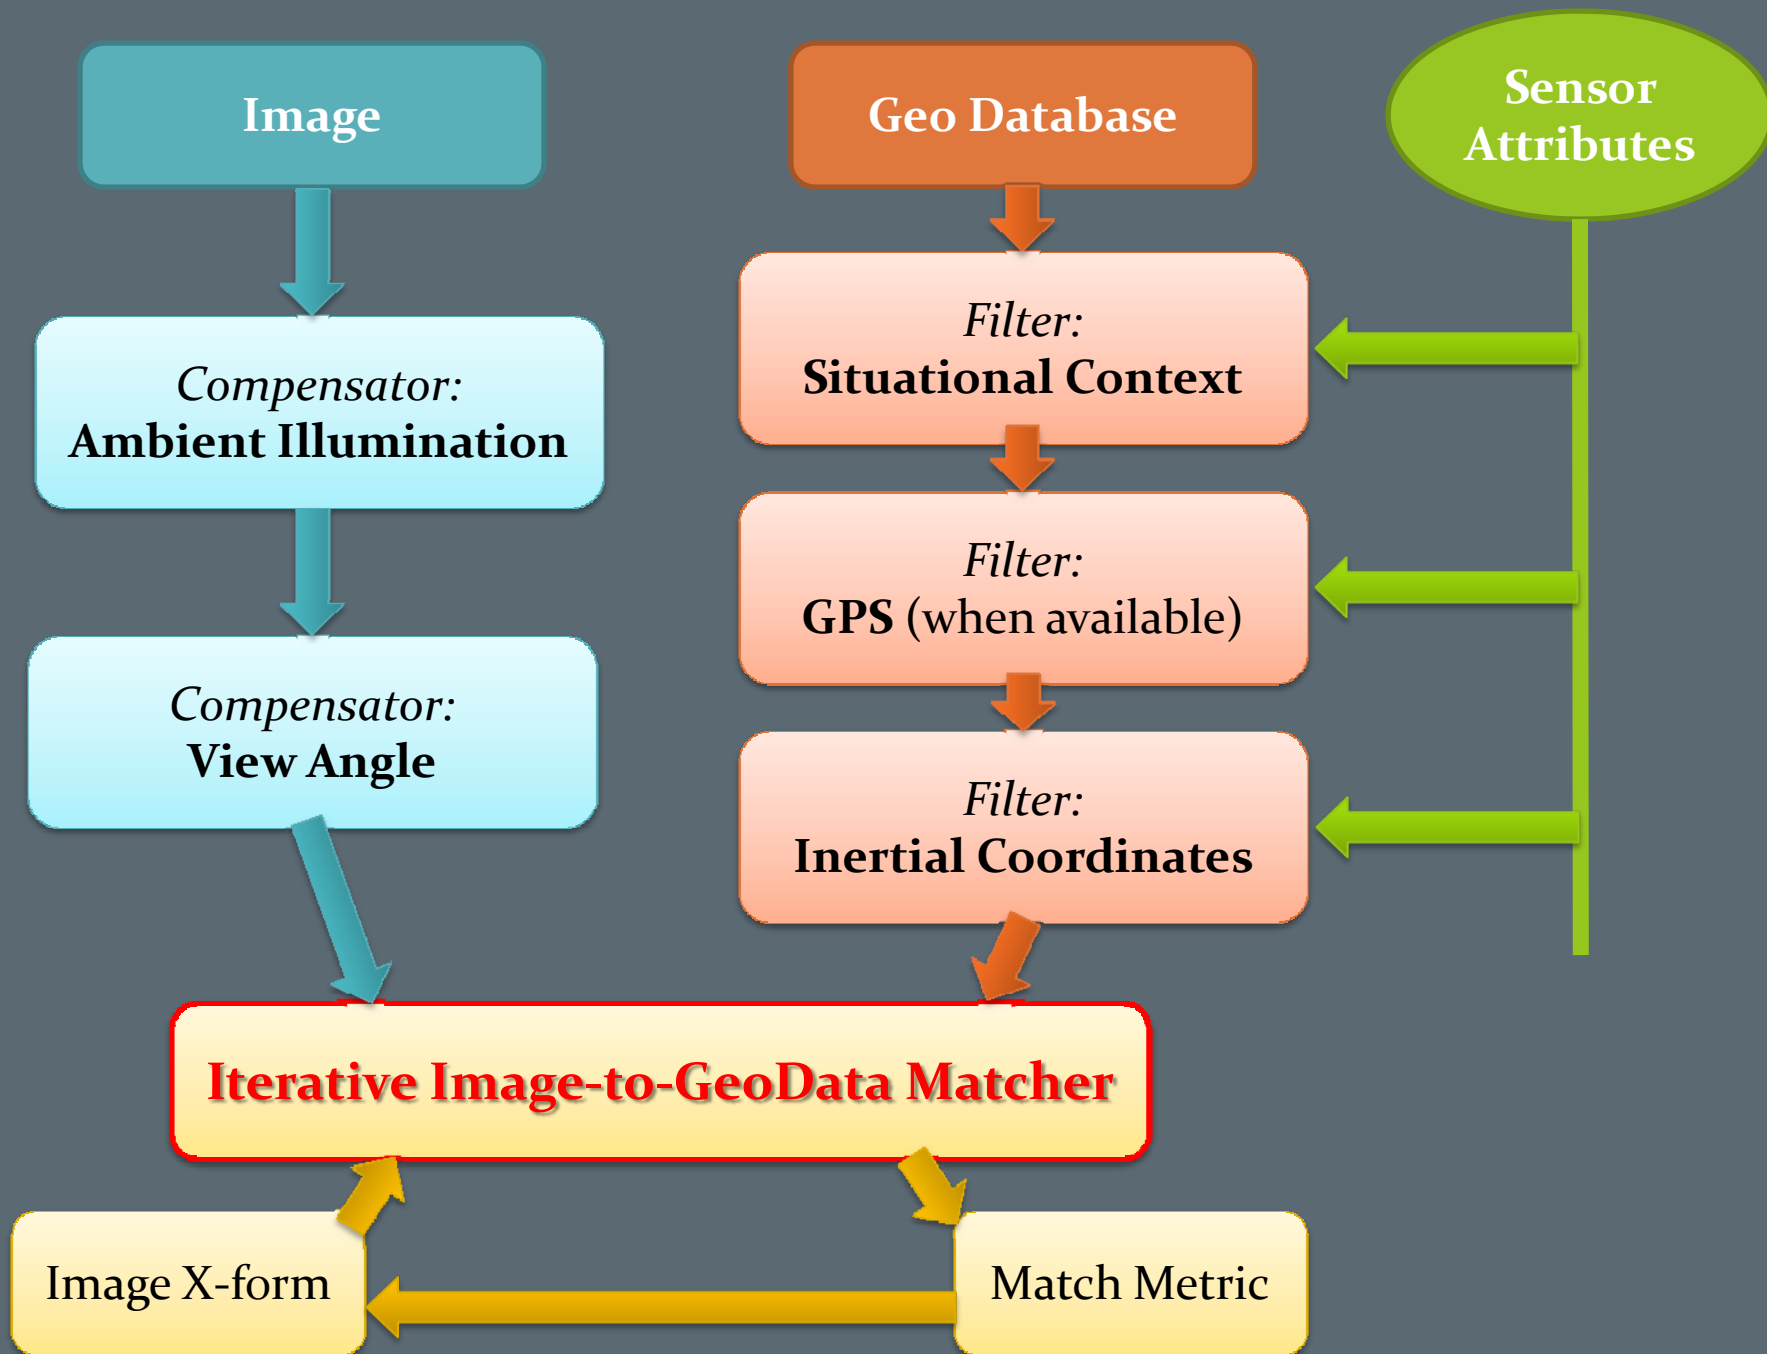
Image

Geo Database

Sensor Attributes

Compensator:
Ambient Illumination

Filter:
Situational Context

Filter:
GPS (when available)

Compensator:
View Angle

Filter:
Inertial Coordinates

Iterative Image-to-GeoData Matcher

Image X-form

Match Metric